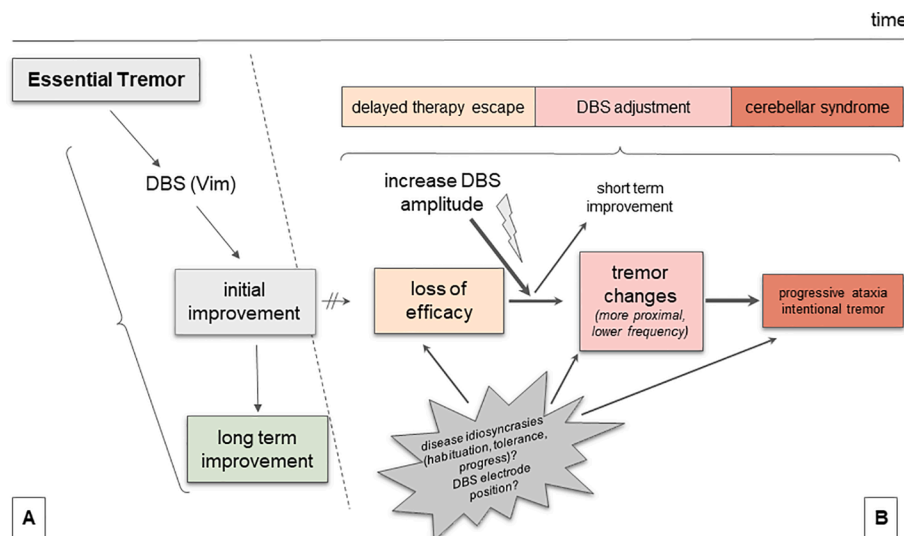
time

Essential Tremor

DBS (Vim)

initial improvement

long term improvement

A

delayed therapy escape

DBS adjustment

cerebellar syndrome

increase DBS amplitude

short term improvement

loss of efficacy

tremor changes
(more proximal, lower frequency)

progressive ataxia intentional tremor

disease idiosyncrasies (habituation, tolerance, progress)? DBS electrode position?

B